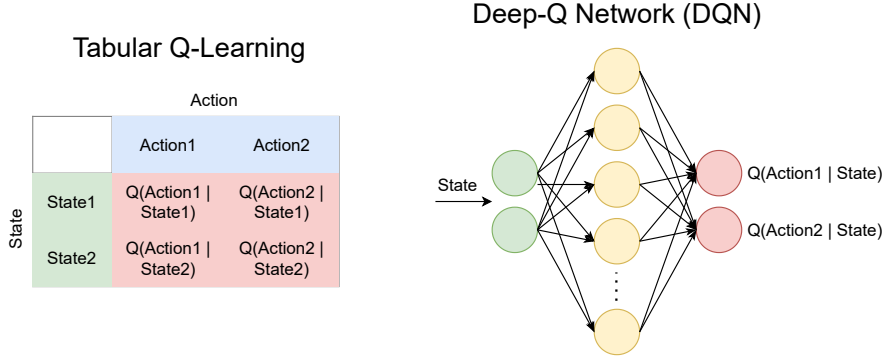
Tabular Q-Learning

Action

State

| | Action1 | Action2 |
|---|---|---|
| State1 | Q(Action1 \| State1) | Q(Action2 \| State1) |
| State2 | Q(Action1 \| State2) | Q(Action2 \| State2) |

Deep-Q Network (DQN)

State

Q(Action1 | State)

Q(Action2 | State)